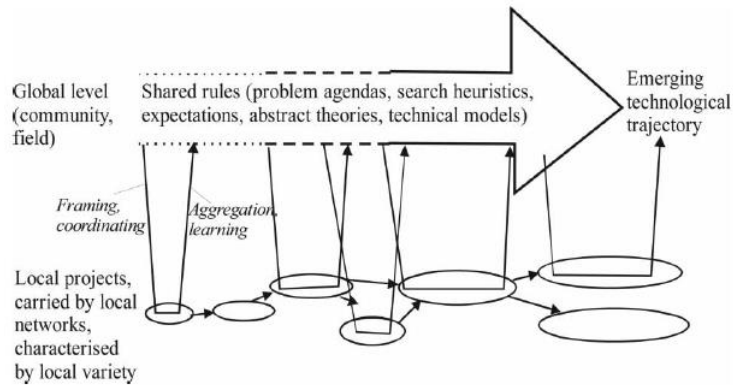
Global level (community, field)

Shared rules (problem agendas, search heuristics, expectations, abstract theories, technical models)

Emerging technological trajectory

Framing, coordinating

Aggregation, learning

Local projects, carried by local networks, characterised by local variety